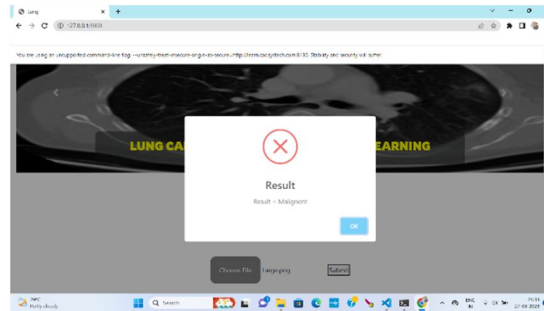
Lung

127.0.0.1:5000

You are using an unsupported command-line flag: --unsafely-treat-insecure-origin-as-secure=http://zorro.sacsystech.com:8130. Stability and security will suffer.

LUNG CA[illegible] LEARNING

Result

Result = Malignant

OK

Choose File

1.jpeg.png

Submit

Partly cloudy

Search

ENG IN

27-03-2023